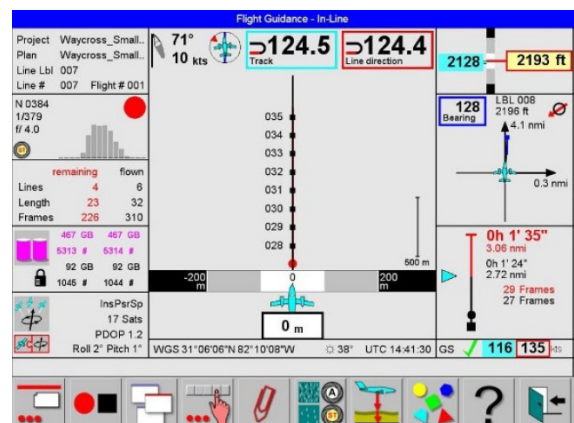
Flight Guidance - In-Line

Project Waycross_Small..
Plan Waycross_Small..
Line Lbl 007
Line # 007 Flight # 001

71°
10 kts

⊃124.5
Track

⊃124.4
Line direction

2128
2193 ft

N 0384
1/379
f/ 4.0

128
Bearing

LBL 008
2196 ft
4.1 nmi

0.3 nmi

remaining flown
Lines 4 6
Length 23 32
Frames 226 310

467 GB 467 GB
5313 # 5314 #
92 GB 92 GB
1045 # 1044 #

035
034
033
032
031
030
029
028

500 m

0h 1' 35"
3.06 nmi
0h 1' 24"
2.72 nmi
29 Frames
27 Frames

-200 m
0
200 m

0 m

InsPsrSp
17 Sats
PDOP 1.2
Roll 2° Pitch 1°

WGS 31°06'06"N 82°10'08"W
38°
UTC 14:41:30
GS
116
135
kts

?